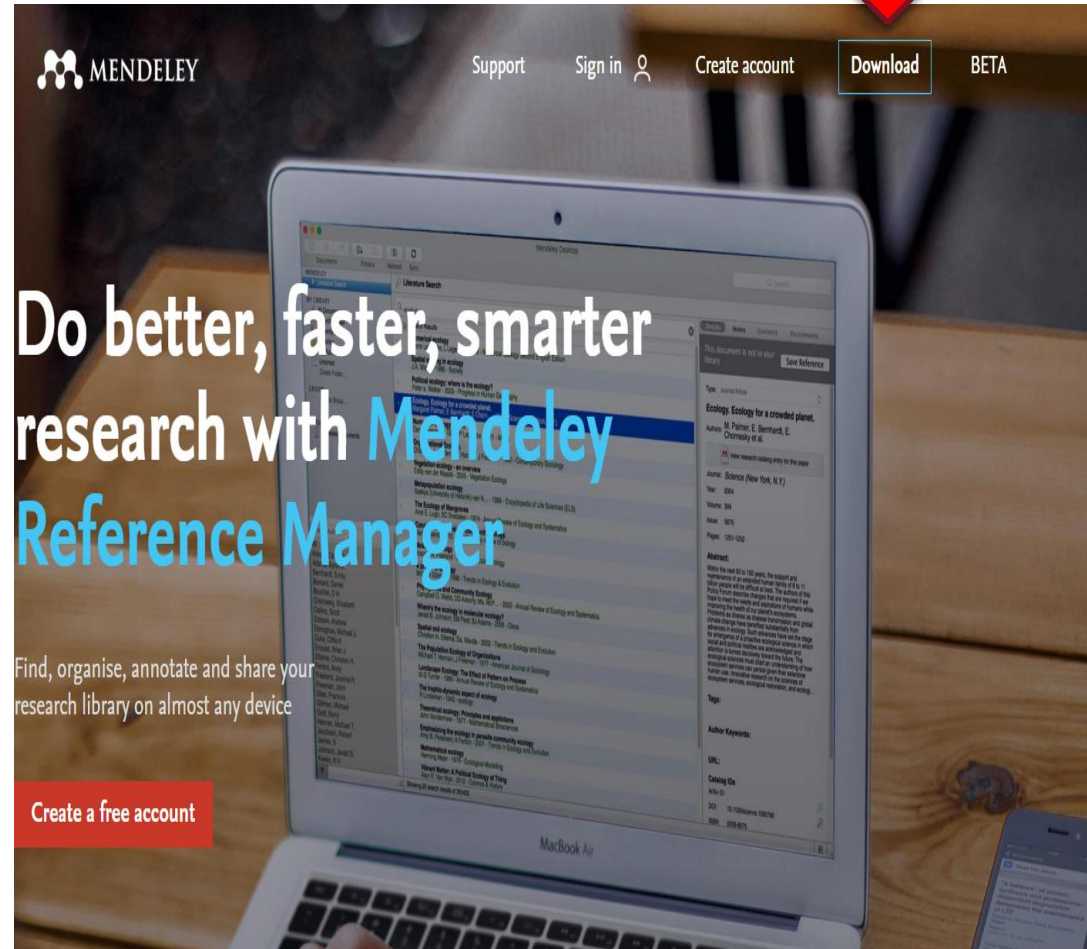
MENDELEY

Support Sign in Create account Download BETA

Do better, faster, smarter research with Mendeley Reference Manager

Find, organise, annotate and share your research library on almost any device

Create a free account

MacBook Air